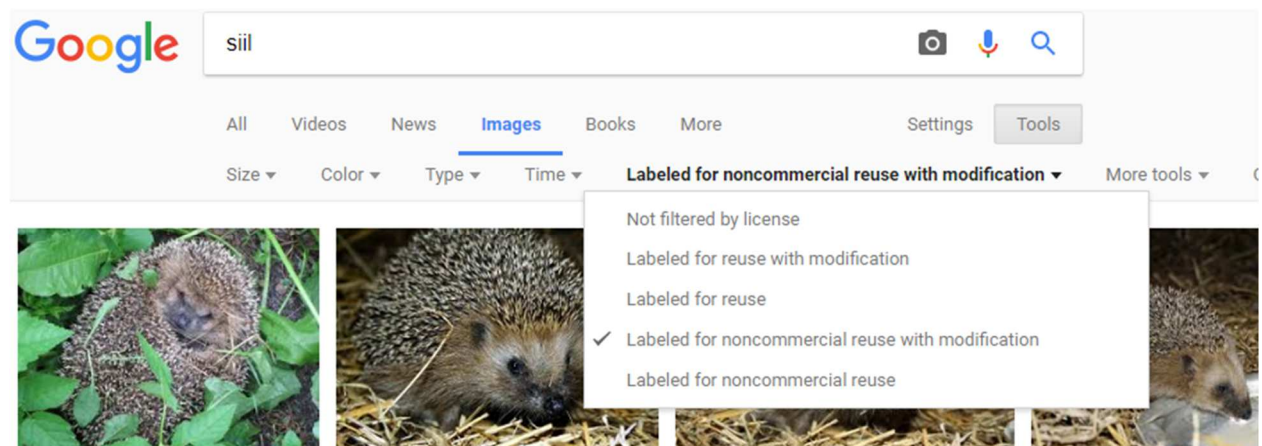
Google

siil

All Videos News Images Books More Settings Tools

Size ▾ Color ▾ Type ▾ Time ▾ Labeled for noncommercial reuse with modification ▾ More tools ▾

Not filtered by license
Labeled for reuse with modification
Labeled for reuse
✓ Labeled for noncommercial reuse with modification
Labeled for noncommercial reuse